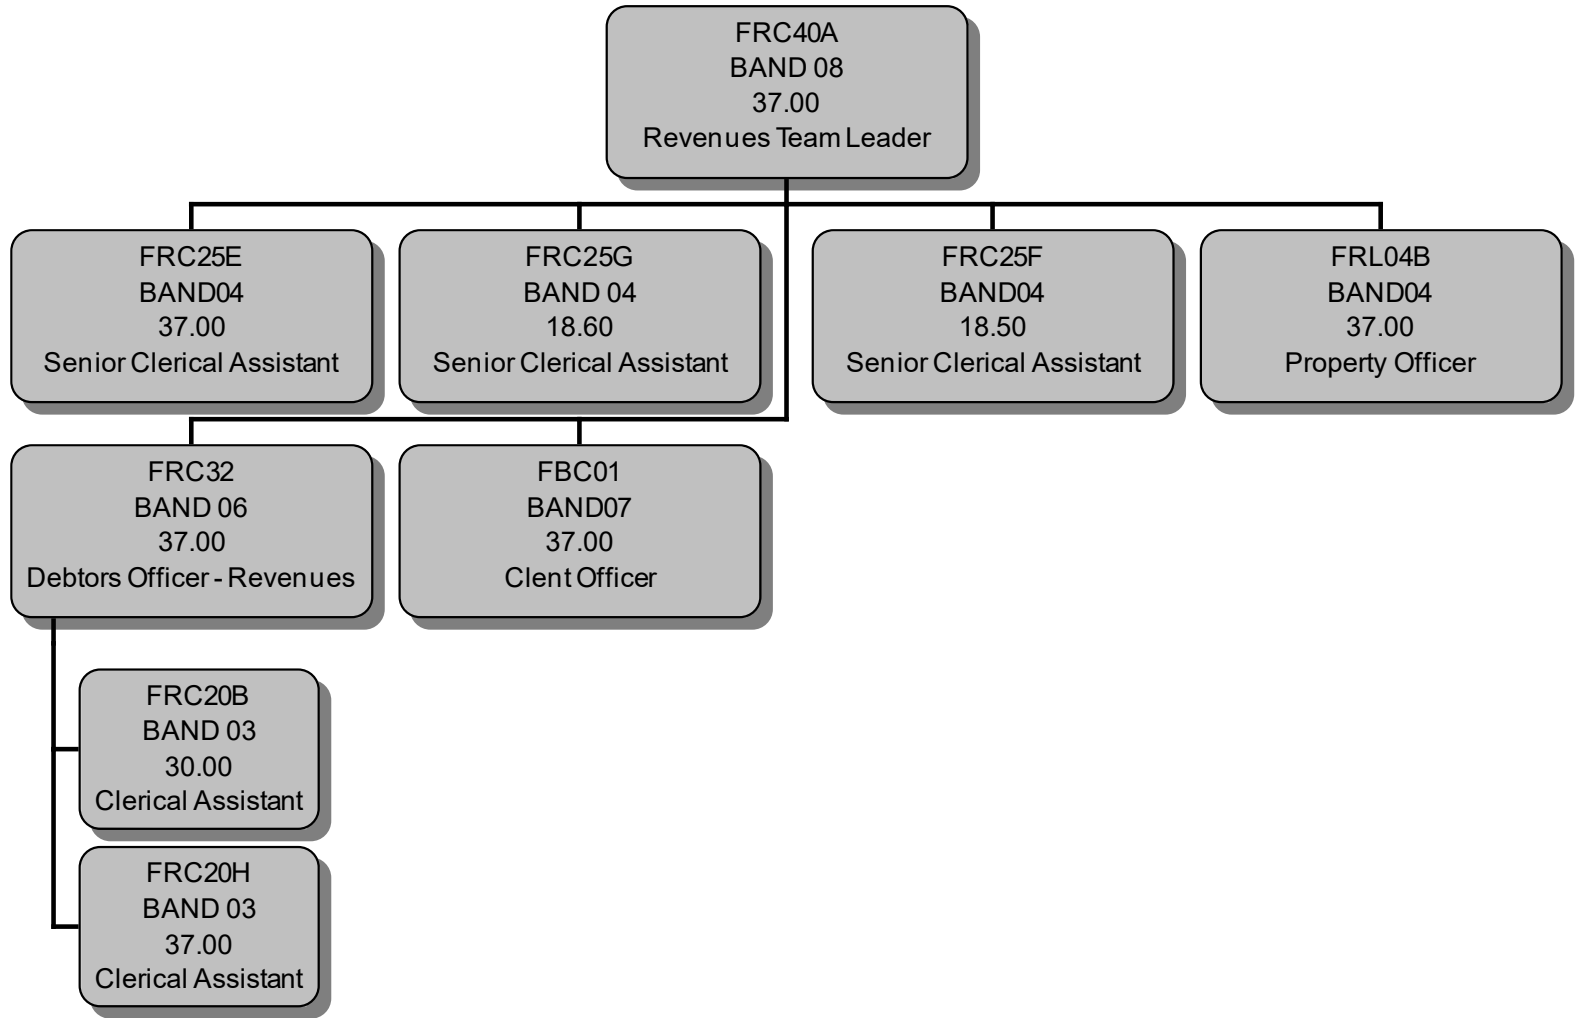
FRC40A
BAND 08
37.00
Revenues Team Leader

FRC25E
BAND04
37.00
Senior Clerical Assistant

FRC25G
BAND 04
18.60
Senior Clerical Assistant

FRC25F
BAND04
18.50
Senior Clerical Assistant

FRL04B
BAND04
37.00
Property Officer

FRC32
BAND 06
37.00
Debtors Officer - Revenues

FBC01
BAND07
37.00
Clent Officer

FRC20B
BAND 03
30.00
Clerical Assistant

FRC20H
BAND 03
37.00
Clerical Assistant